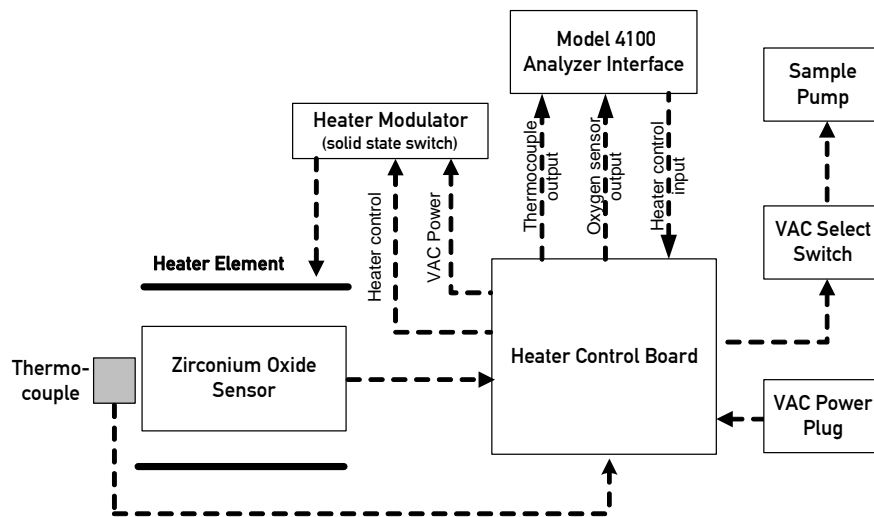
Model 4100 Analyzer Interface

Sample Pump

Heater Modulator (solid state switch)

Thermocouple output

Oxygen sensor output

Heater control input

Heater control

VAC Power

VAC Select Switch

Heater Element

Heater Control Board

Thermocouple

Zirconium Oxide Sensor

VAC Power Plug